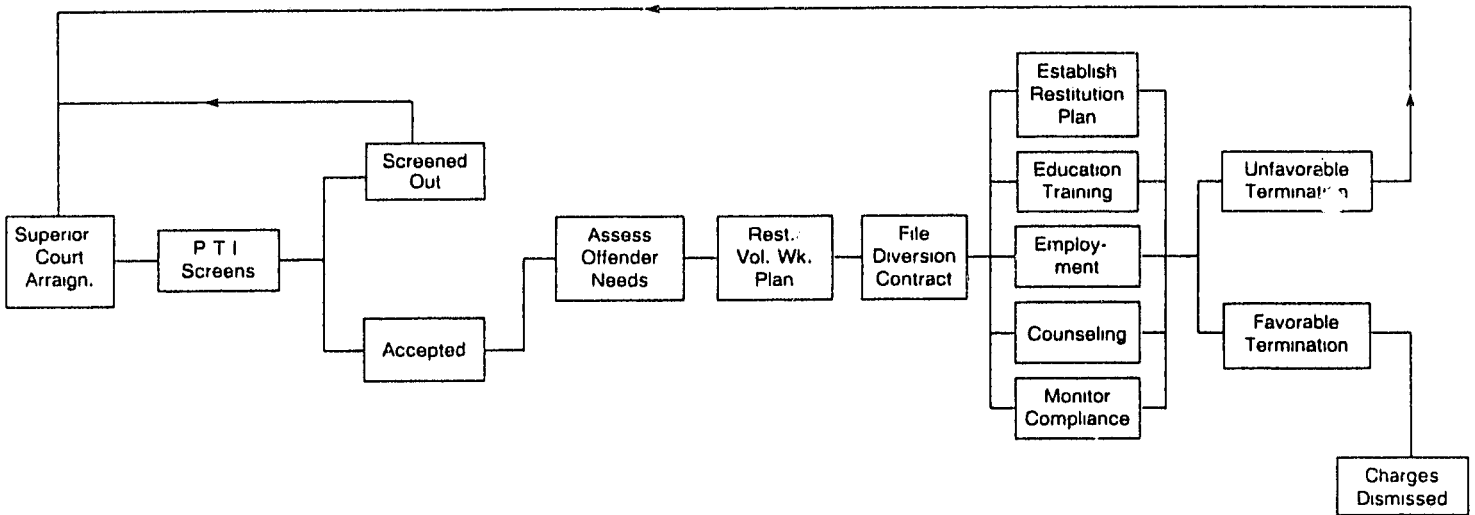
Superior Court Arraign.

P T I Screens

Screened Out

Accepted

Assess Offender Needs

Rest./ Vol. Wk. Plan

File Diversion Contract

Establish Restitution Plan

Education Training

Employment

Counseling

Monitor Compliance

Unfavorable Termination

Favorable Termination

Charges Dismissed